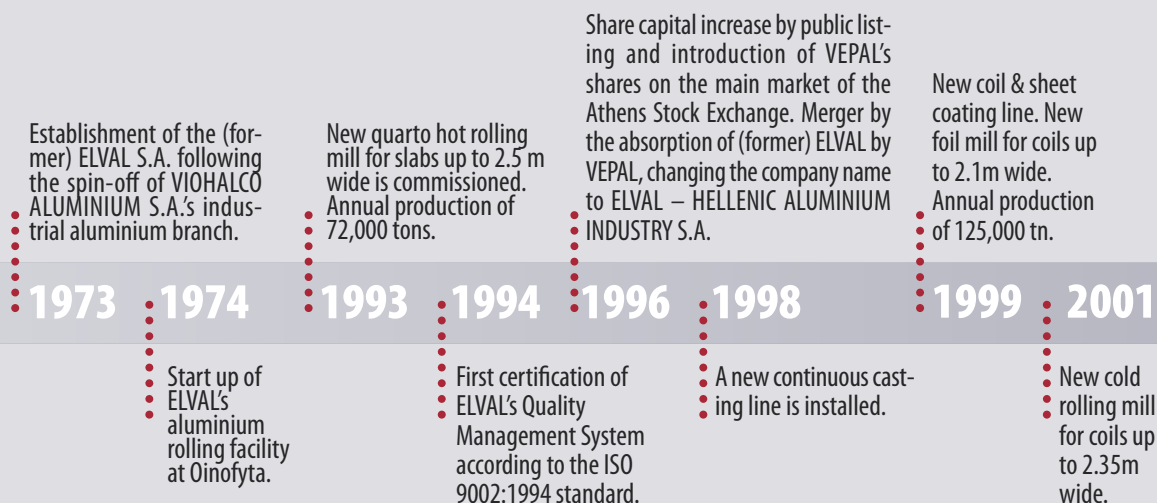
Establishment of the (former) ELVAL S.A. following the spin-off of VIOHALCO ALUMINIUM S.A.'s industrial aluminium branch.

1973

1974

Start up of ELVAL's aluminium rolling facility at Oinofyta.

New quarto hot rolling mill for slabs up to 2.5 m wide is commissioned. Annual production of 72,000 tons.

1993

1994

First certification of ELVAL's Quality Management System according to the ISO 9002:1994 standard.

Share capital increase by public listing and introduction of VEPAL's shares on the main market of the Athens Stock Exchange. Merger by the absorption of (former) ELVAL by VEPAL, changing the company name to ELVAL – HELLENIC ALUMINIUM INDUSTRY S.A.

1996

1998

A new continuous casting line is installed.

New coil & sheet coating line. New foil mill for coils up to 2.1m wide. Annual production of 125,000 tn.

1999

2001

New cold rolling mill for coils up to 2.35m wide.